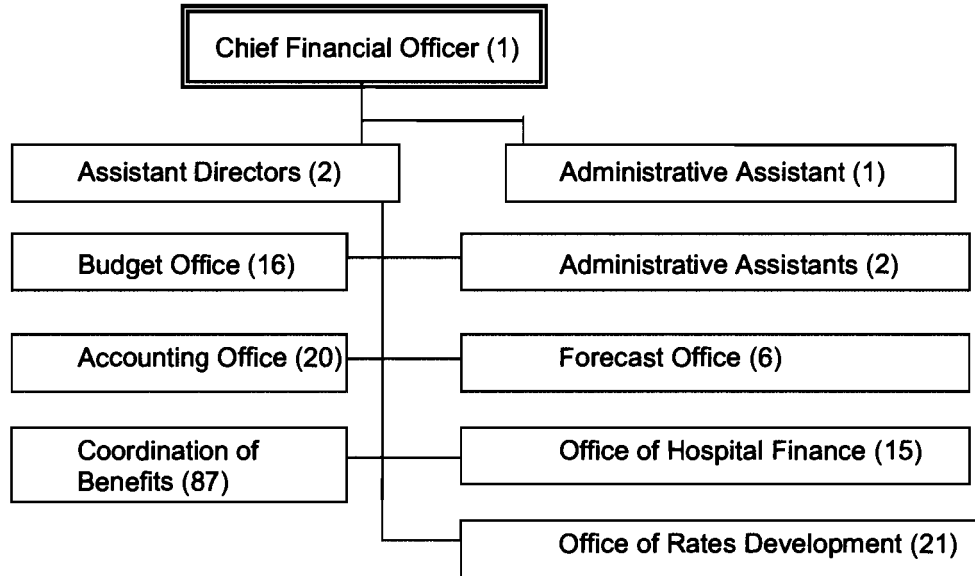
Chief Financial Officer (1)

Assistant Directors (2)

Administrative Assistant (1)

Budget Office (16)

Administrative Assistants (2)

Accounting Office (20)

Forecast Office (6)

Coordination of Benefits (87)

Office of Hospital Finance (15)

Office of Rates Development (21)